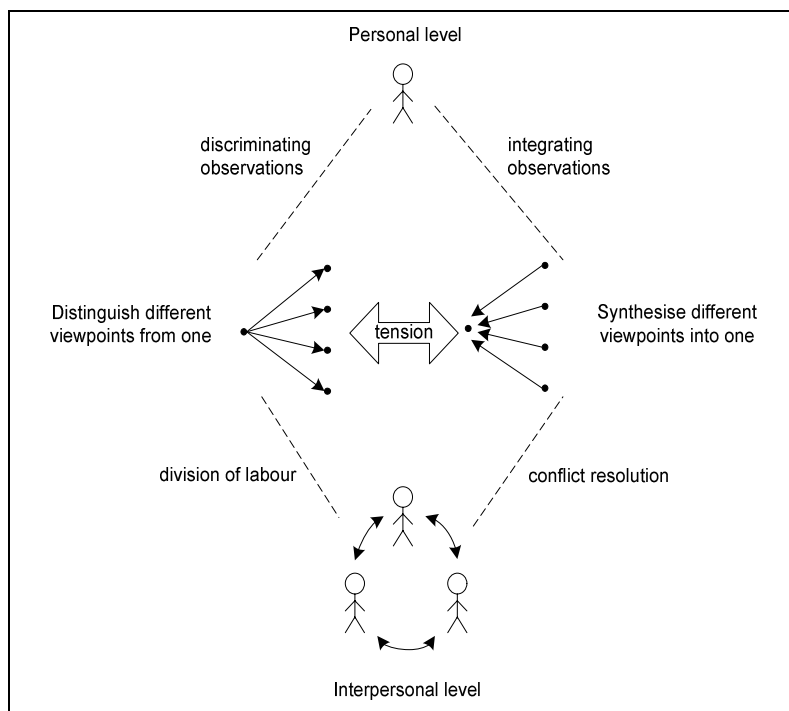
Personal level

discriminating observations

integrating observations

Distinguish different viewpoints from one

tension

Synthesise different viewpoints into one

division of labour

conflict resolution

Interpersonal level